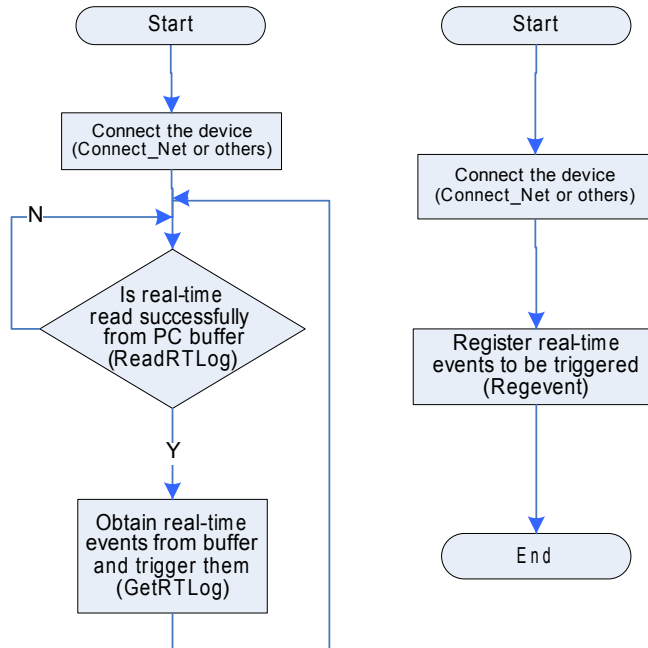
Start

Connect the device
(Connect_Net or others)

N

Is real-time read successfully from PC buffer
(ReadRTLog)

Y

Obtain real-time events from buffer and trigger them
(GetRTLog)

Start

Connect the device
(Connect_Net or others)

Register real-time events to be triggered
(Regevent)

End